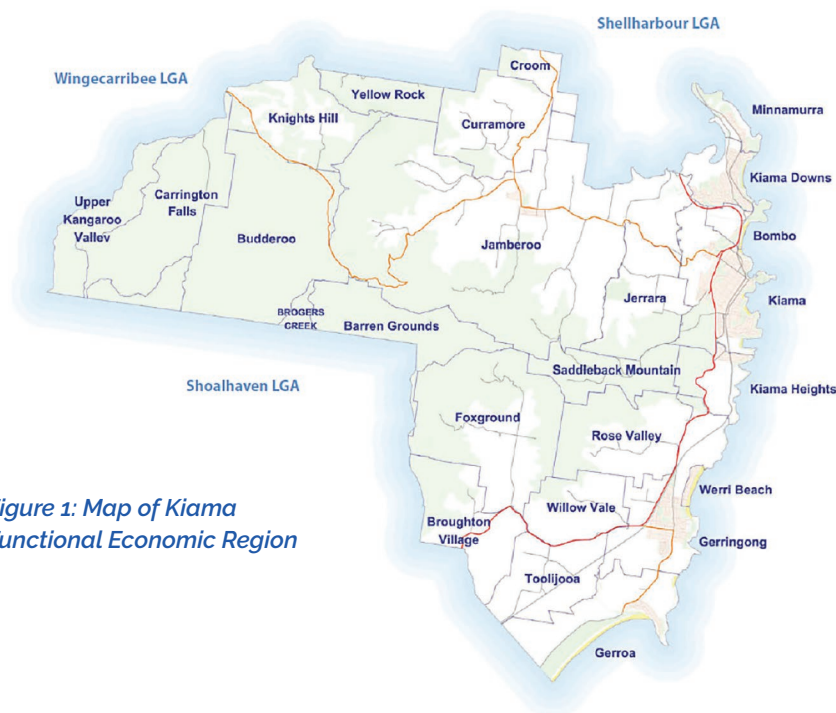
Shellharbour LGA

Wingecarribee LGA

Croom

Yellow Rock

Knights Hill

Curramore

Minnamurra

Kiama Downs

Upper Kangaroo Valley

Carrington Falls

Budderoo

Jamberoo

Bombo

Jerrara

Kiama

BRODGERS CREEK

Barren Grounds

Shoalhaven LGA

Saddleback Mountain

Kiama Heights

Foxground

Rose Valley

igure 1: Map of Kiama
unctional Economic Region

Werri Beach

Willow Vale

Broughton Village

Gerringong

Toolijooa

Gerroa